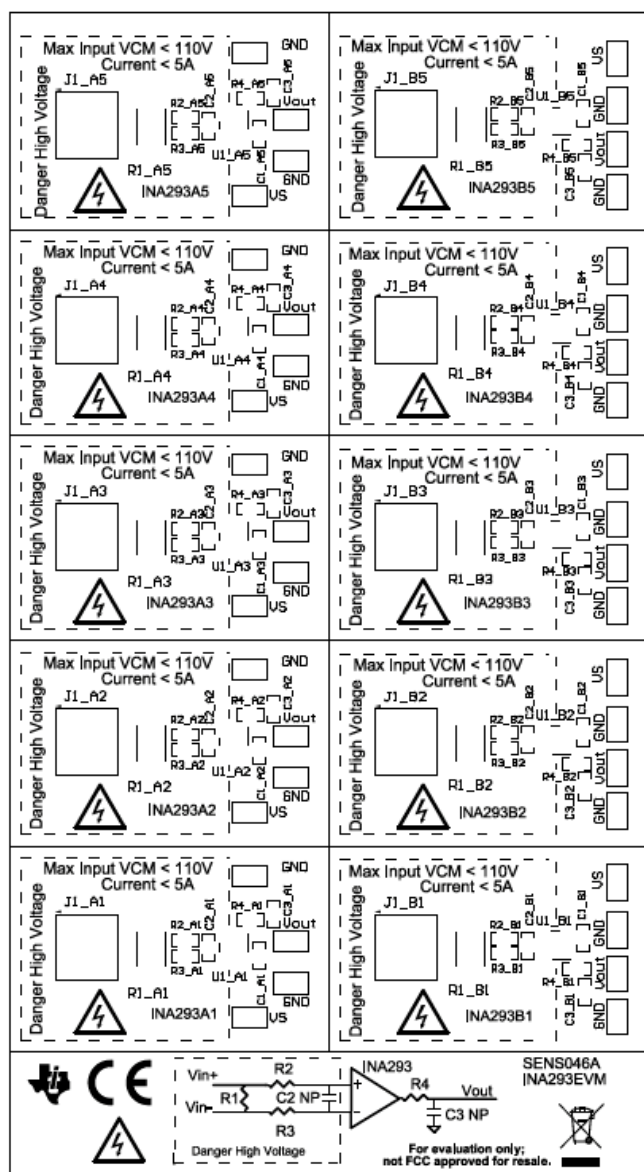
Max Input VCM < 110V
Current < 5A
Danger High Voltage
J1_A5
R2_A5
C2_A5
R4_A5
C3_A5
GND
Vout
R3_A5
U1_A5
C1_A5
GND
R1_A5
INA293A5
VS

Max Input VCM < 110V
Current < 5A
Danger High Voltage
J1_B5
C2_B5
R2_B5
U1_B5
C1_B5
VS
GND
R3_B5
R4_B5
Vout
R1_B5
INA293B5
C3_B5
GND

Max Input VCM < 110V
Current < 5A
Danger High Voltage
J1_A4
R2_A4
C2_A4
R4_A4
C3_A4
GND
Vout
R3_A4
U1_A4
C1_A4
GND
R1_A4
INA293A4
VS

Max Input VCM < 110V
Current < 5A
Danger High Voltage
J1_B4
C2_B4
R2_B4
U1_B4
C1_B4
VS
GND
R3_B4
R4_B4
Vout
R1_B4
INA293B4
C3_B4
GND

Max Input VCM < 110V
Current < 5A
Danger High Voltage
J1_A3
R2_A3
C2_A3
R4_A3
C3_A3
GND
Vout
R3_A3
U1_A3
C1_A3
GND
R1_A3
INA293A3
VS

Max Input VCM < 110V
Current < 5A
Danger High Voltage
J1_B3
C2_B3
R2_B3
U1_B3
C1_B3
VS
GND
R3_B3
R4_B3
Vout
R1_B3
INA293B3
C3_B3
GND

Max Input VCM < 110V
Current < 5A
Danger High Voltage
J1_A2
R2_A2
C2_A2
R4_A2
C3_A2
GND
Vout
R3_A2
U1_A2
C1_A2
GND
R1_A2
INA293A2
VS

Max Input VCM < 110V
Current < 5A
Danger High Voltage
J1_B2
C2_B2
R2_B2
U1_B2
C1_B2
VS
GND
R3_B2
R4_B2
Vout
R1_B2
INA293B2
C3_B2
GND

Max Input VCM < 110V
Current < 5A
Danger High Voltage
J1_A1
R2_A1
C2_A1
R4_A1
C3_A1
GND
Vout
R3_A1
U1_A1
C1_A1
GND
R1_A1
INA293A1
VS

Max Input VCM < 110V
Current < 5A
Danger High Voltage
J1_B1
C2_B1
R2_B1
U1_B1
C1_B1
VS
GND
R3_B1
R4_B1
Vout
R1_B1
INA293B1
C3_B1
GND

CE
Vin+
Vin-
R1
R2
C2 NP
R3
Danger High Voltage
INA293
+
-
R4
Vout
C3 NP
SENS046A
INA293EVM
For evaluation only; not FCC approved for resale.